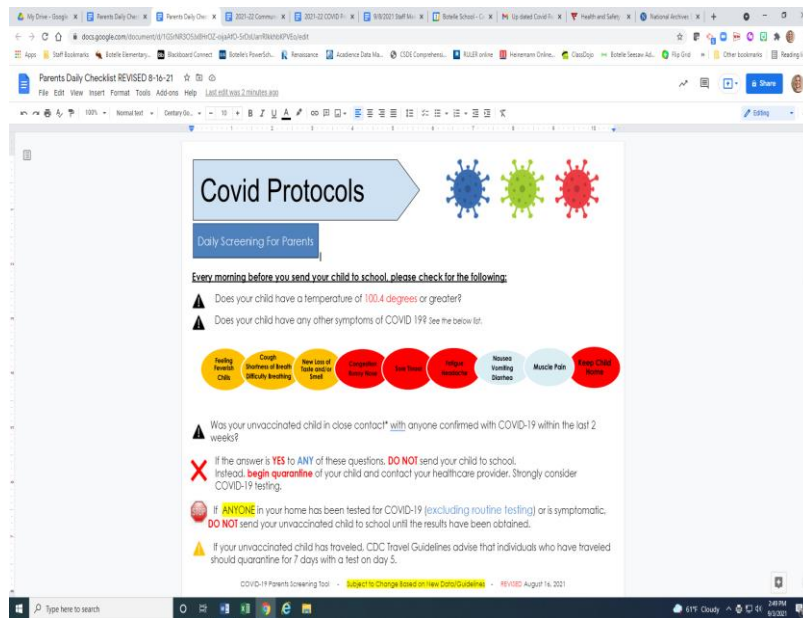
My Drive - Googl | Parents Daily Che | Parents Daily Che | 2021-22 Commun | 2021-22 COVID P | 9/8/2021 Staff Me | Botelle School - C | Updated Covid P | Health and Safety | National Archives | +

docs.google.com/document/d/1GfrNR3OSsMBHOZ-ojaAfO-SrDxUanRkkhbXPVEo/edit

Apps | Staff Bookmarks | Botelle Elementary... | Blackboard Connect | Botelle's PowerSch... | Renaissance | Academic Data Ma... | CSDE Comprehensi... | RULER online | Heinemann Online... | ClassDojo | Botelle Seesaw Ad... | Flip Grid | Other bookmarks | Reading l

Parents Daily Checklist REVISED 8-16-21
File Edit View Insert Format Tools Add-ons Help Last edit was 2 minutes ago

Share

100% Normal text Century Go... 10 B I U A

Editing

Covid Protocols

Daily Screening For Parents

Every morning before you send your child to school, please check for the following:

Does your child have a temperature of 100.4 degrees or greater?

Does your child have any other symptoms of COVID 19? See the below list.

Feeling Feverish Chills | Cough Shortness of Breath Difficulty Breathing | New Loss of Taste and/or Smell | Congestion Runny Nose | Sore Throat | Fatigue Headache | Nausea Vomiting Diarrhea | Muscle Pain | Keep Child Home

Was your unvaccinated child in close contact* with anyone confirmed with COVID-19 within the last 2 weeks?

If the answer is YES to ANY of these questions, DO NOT send your child to school. Instead, begin quarantine of your child and contact your healthcare provider. Strongly consider COVID-19 testing.

If ANYONE in your home has been tested for COVID-19 (excluding routine testing) or is symptomatic, DO NOT send your unvaccinated child to school until the results have been obtained.

If your unvaccinated child has traveled, CDC Travel Guidelines advise that individuals who have traveled should quarantine for 7 days with a test on day 5.

COVID-19 Parents Screening Tool - Subject to Change Based on New Data/Guidelines - REVISED August 16, 2021

Type here to search

61°F Cloudy 2:49 PM 9/3/2021